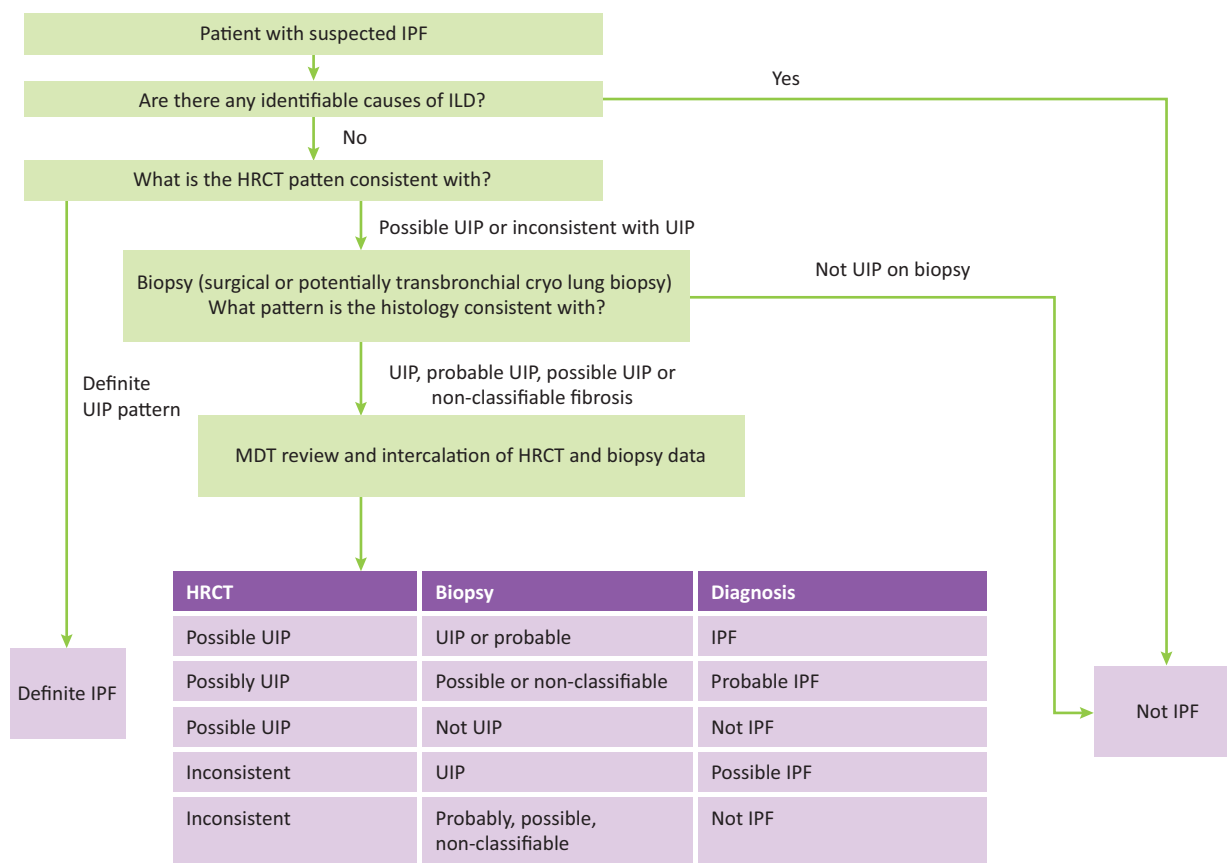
Patient with suspected IPF

Are there any identifiable causes of ILD?

Yes

No

What is the HRCT patten consistent with?

Possible UIP or inconsistent with UIP

Biopsy (surgical or potentially transbronchial cryo lung biopsy)
What pattern is the histology consistent with?

Not UIP on biopsy

Definite UIP pattern

UIP, probable UIP, possible UIP or non-classifiable fibrosis

MDT review and intercalation of HRCT and biopsy data

| HRCT | Biopsy | Diagnosis |
|---|---|---|
| Possible UIP | UIP or probable | IPF |
| Possibly UIP | Possible or non-classifiable | Probable IPF |
| Possible UIP | Not UIP | Not IPF |
| Inconsistent | UIP | Possible IPF |
| Inconsistent | Probably, possible, non-classifiable | Not IPF |

Definite IPF

Not IPF